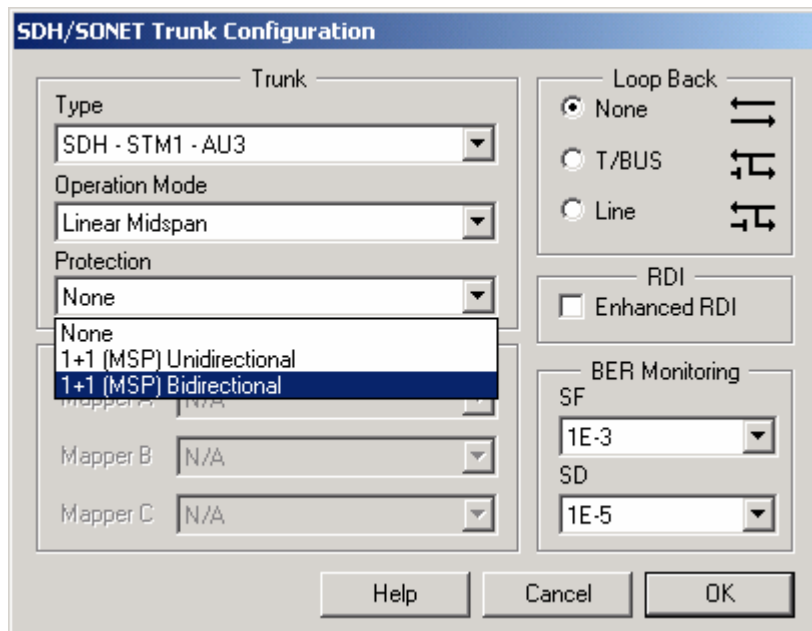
SDH/SONET Trunk Configuration

Trunk

Type

SDH - STM1 - AU3

Operation Mode

Linear Midspan

Protection

None

None

1+1 (MSP) Unidirectional

1+1 (MSP) Bidirectional

Mapper A N/A

Mapper B N/A

Mapper C N/A

Loop Back

None

T/BUS

Line

RDI

Enhanced RDI

BER Monitoring

SF

1E-3

SD

1E-5

Help

Cancel

OK